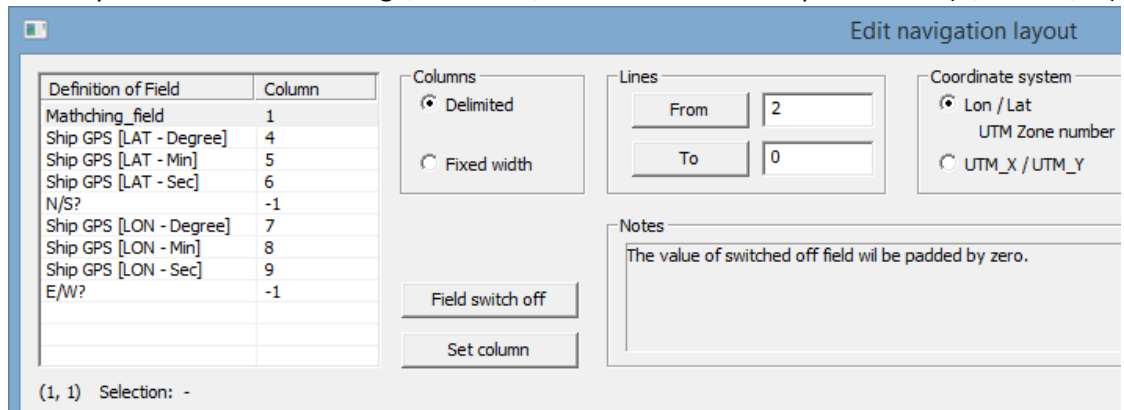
Edit navigation layout

| Definition of Field | Column |
|---|---|
| Mathching_field | 1 |
| Ship GPS [LAT - Degree] | 4 |
| Ship GPS [LAT - Min] | 5 |
| Ship GPS [LAT - Sec] | 6 |
| N/S? | -1 |
| Ship GPS [LON - Degree] | 7 |
| Ship GPS [LON - Min] | 8 |
| Ship GPS [LON - Sec] | 9 |
| E/W? | -1 |

Columns
Delimited
Fixed width

Lines
From 2
To 0

Coordinate system
Lon / Lat
UTM Zone number
UTM_X / UTM_Y

Notes
The value of switched off field wil be padded by zero.

Field switch off
Set column

(1, 1) Selection: -